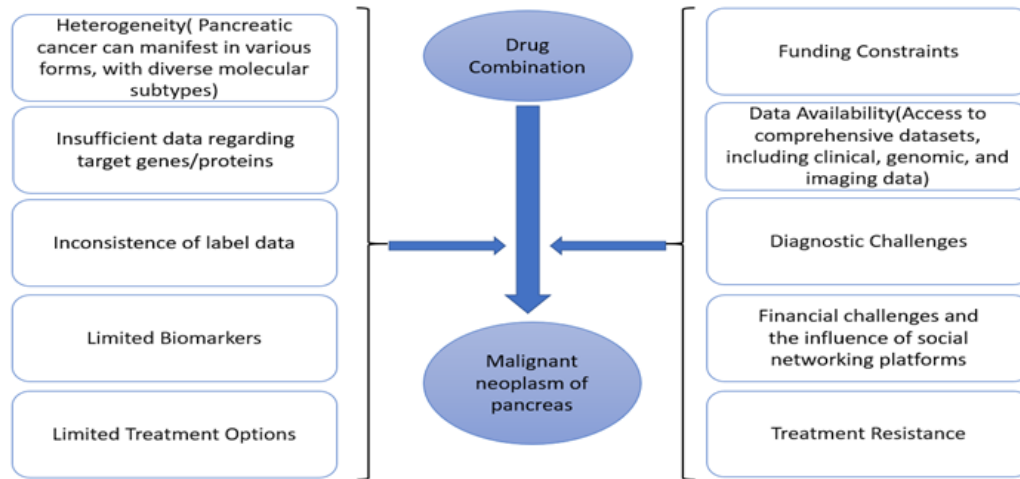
Heterogeneity( Pancreatic cancer can manifest in various forms, with diverse molecular subtypes)

Insufficient data regarding target genes/proteins

Inconsistence of label data

Limited Biomarkers

Limited Treatment Options

Drug Combination

Malignant neoplasm of pancreas

Funding Constraints

Data Availability(Access to comprehensive datasets, including clinical, genomic, and imaging data)

Diagnostic Challenges

Financial challenges and the influence of social networking platforms

Treatment Resistance